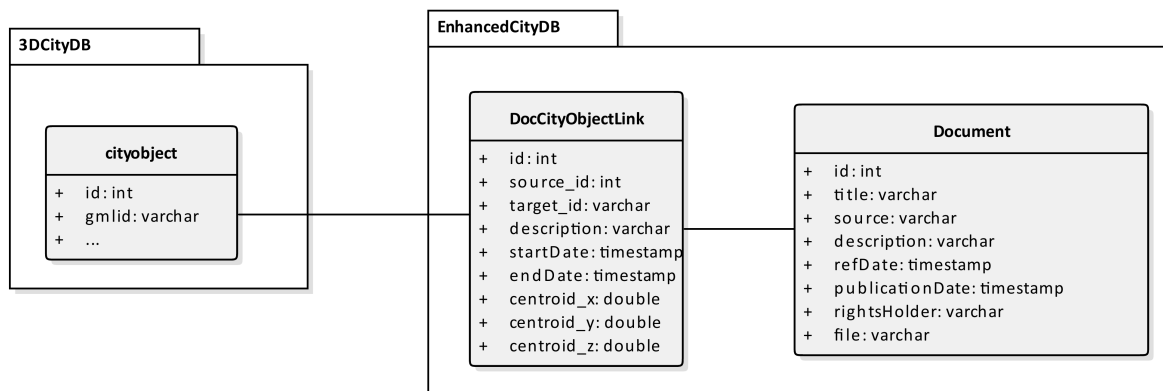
3DCityDB

cityobject

+ id: int
+ gmlid: varchar
+ ...

EnhancedCityDB

DocCityObjectLink

+ id: int
+ source_id: int
+ target_id: varchar
+ description: varchar
+ startDate: timestamp
+ endDate: timestamp
+ centroid_x: double
+ centroid_y: double
+ centroid_z: double

Document

+ id: int
+ title: varchar
+ source: varchar
+ description: varchar
+ refDate: timestamp
+ publicationDate: timestamp
+ rightsHolder: varchar
+ file: varchar